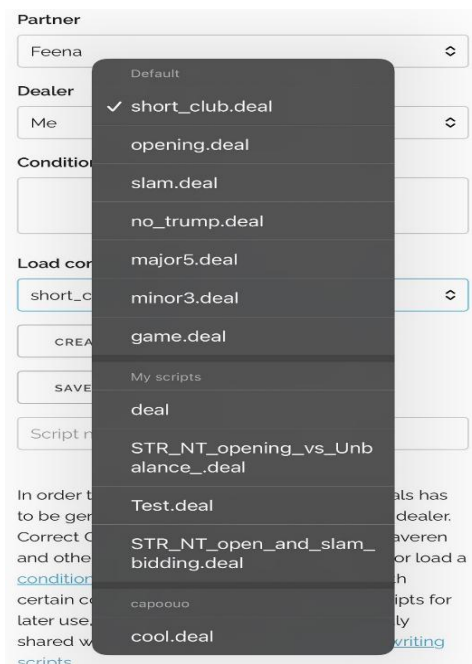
Partner

Feena

Dealer

Me

Conditio

Load cor

short_c

CREA

SAVE

Script n

Default

✓ short_club.deal

opening.deal

slam.deal

no_trump.deal

major5.deal

minor3.deal

game.deal

My scripts

deal

STR_NT_opening_vs_Unbalance_.deal

Test.deal

STR_NT_open_and_slam_bidding.deal

capoouo

cool.deal

In order t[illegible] als has to be gen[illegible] dealer. Correct C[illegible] averen and othe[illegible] or load a conditio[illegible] h certain co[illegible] ipts for later use,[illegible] ly shared w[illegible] writing scripts